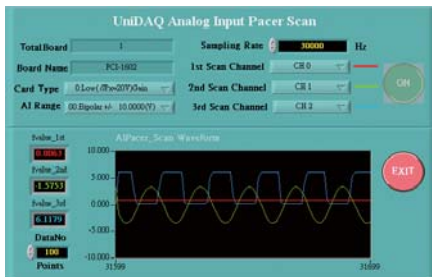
UniDAQ Analog Input Pacer Scan

Total Board 1
Board Name PCI-1602
Card Type 0.Low(-fPin=20V)Gain
AI Range 00.Bipolar +/- 10.0000(V)

Sampling Rate 30000 Hz
1st Scan Channel CH 0
2nd Scan Channel CH 1
3rd Scan Channel CH 2

ON

fvalue_1st 0.0063
fvalue_2nd -1.5753
fvalue_3rd 6.1179
DataNo 100
Points

AIPacer_Scan Waveform

10.000
5.000
0.000
-5.000
-10.000
31599
31699

EXIT